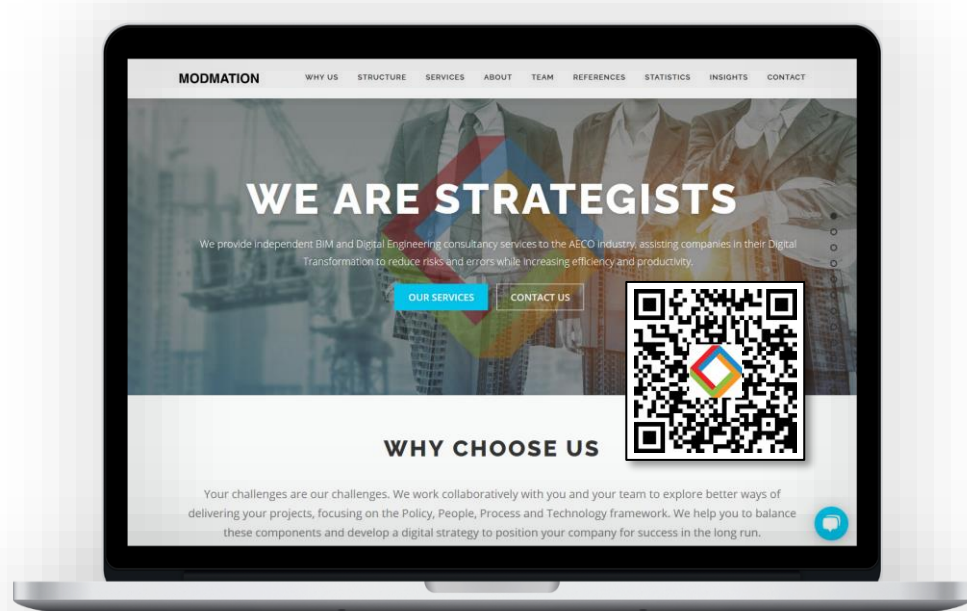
MODMATION

WHY US STRUCTURE SERVICES ABOUT TEAM REFERENCES STATISTICS INSIGHTS CONTACT

WE ARE STRATEGISTS

We provide independent BIM and Digital Engineering consultancy services to the AECO industry, assisting companies in their Digital Transformation to reduce risks and errors while increasing efficiency and productivity.

OUR SERVICES CONTACT US

WHY CHOOSE US

Your challenges are our challenges. We work collaboratively with you and your team to explore better ways of delivering your projects, focusing on the Policy, People, Process and Technology framework. We help you to balance these components and develop a digital strategy to position your company for success in the long run.